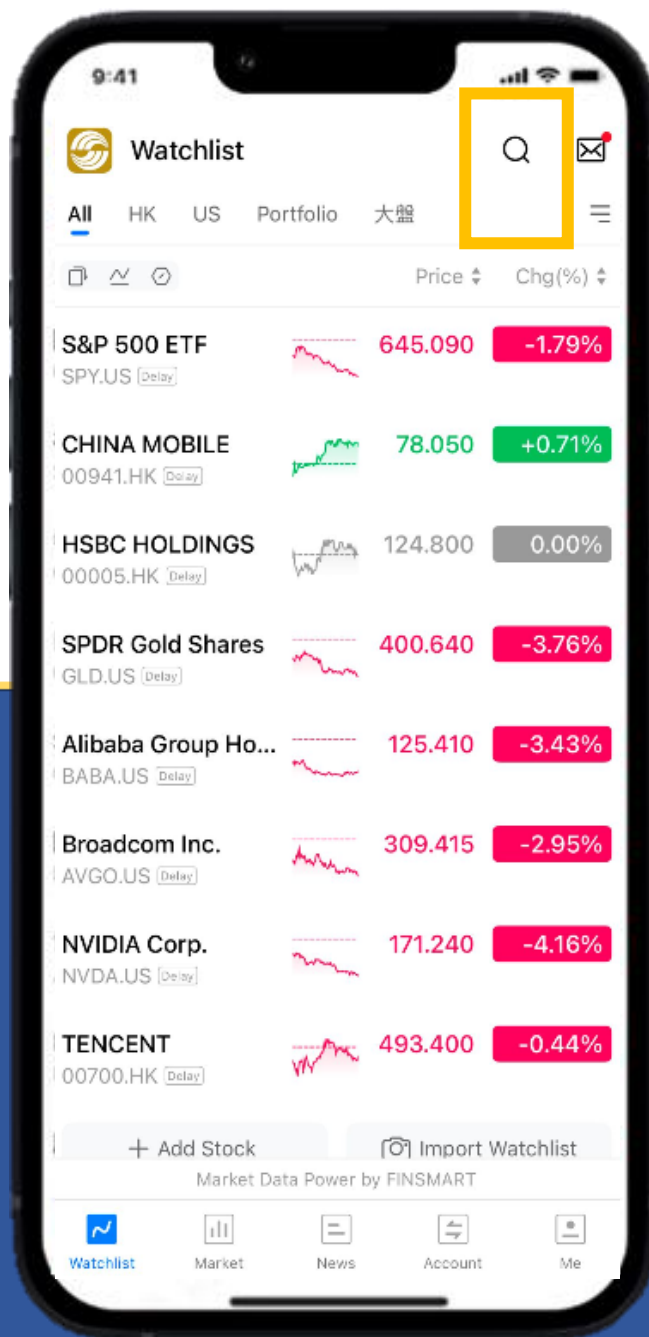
9:41

Watchlist

All HK US Portfolio 大盤

Price Chg(%)

S&P 500 ETF
SPY.US Delay
645.090 -1.79%

CHINA MOBILE
00941.HK Delay
78.050 +0.71%

HSBC HOLDINGS
00005.HK Delay
124.800 0.00%

SPDR Gold Shares
GLD.US Delay
400.640 -3.76%

Alibaba Group Ho...
BABA.US Delay
125.410 -3.43%

Broadcom Inc.
AVGO.US Delay
309.415 -2.95%

NVIDIA Corp.
NVDA.US Delay
171.240 -4.16%

TENCENT
00700.HK Delay
493.400 -0.44%

+ Add Stock
Import Watchlist

Market Data Power by FINSMART

Watchlist Market News Account Me